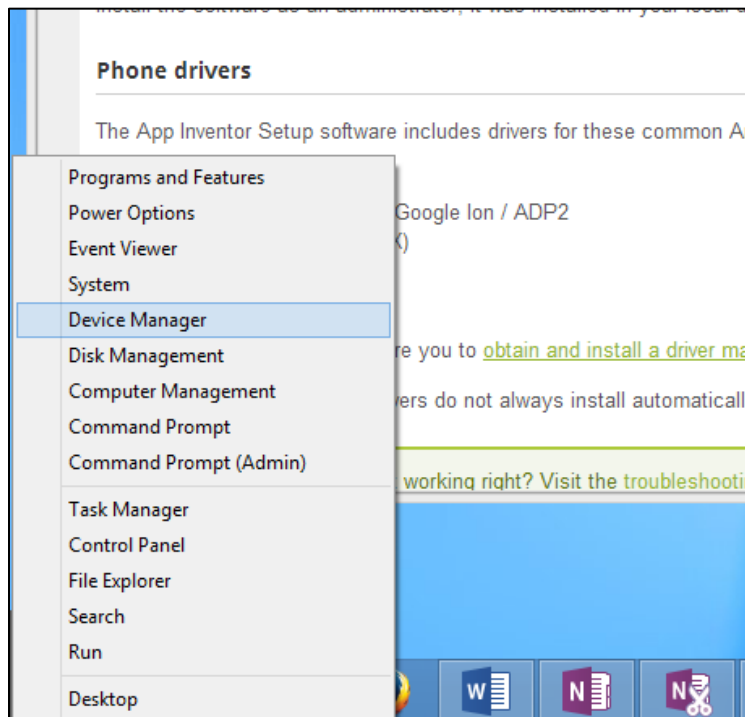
Phone drivers

The App Inventor Setup software includes drivers for these common A

Google Ion / ADP2
)

re you to obtain and install a driver ma

ers do not always install automaticall

working right? Visit the troubleshooti

Programs and Features
Power Options
Event Viewer
System
Device Manager
Disk Management
Computer Management
Command Prompt
Command Prompt (Admin)

Task Manager
Control Panel
File Explorer
Search
Run

Desktop